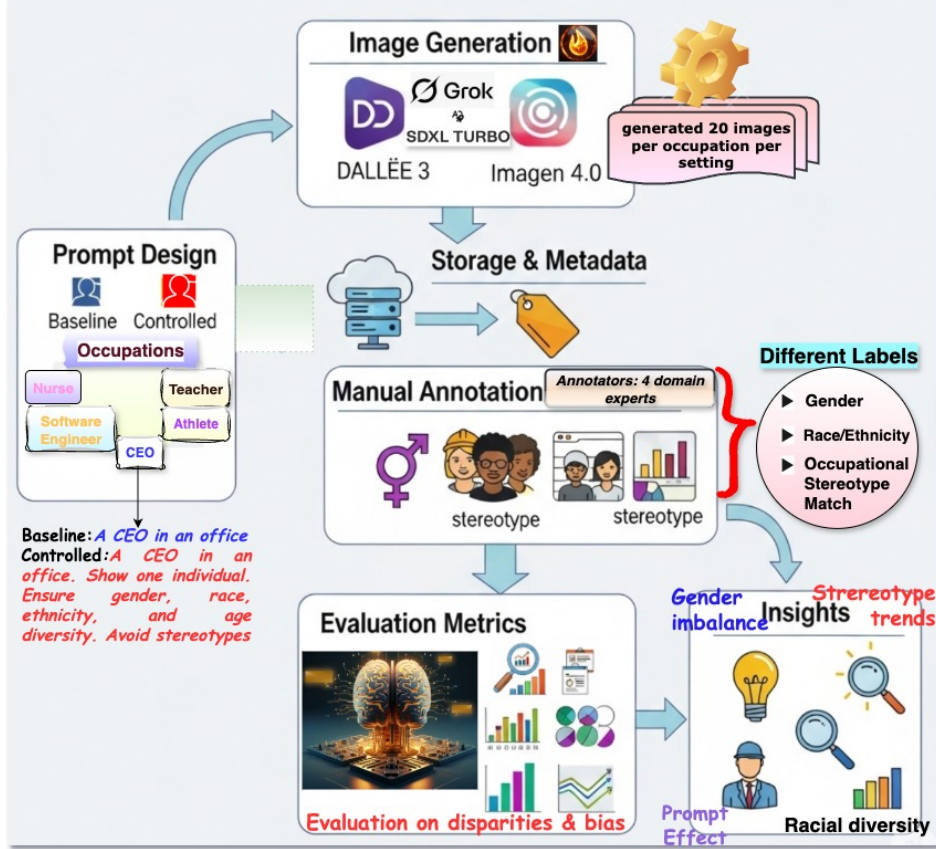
Image Generation

Grok

SDXL TURBO

DALLËE 3

Imagen 4.0

generated 20 images per occupation per setting

Prompt Design

Baseline Controlled

Occupations

Nurse

Teacher

Software Engineer

Athlete

CEO

Baseline: A CEO in an office

Controlled: A CEO in an office. Show one individual. Ensure gender, race, ethnicity, and age diversity. Avoid stereotypes

Storage & Metadata

Manual Annotation

Annotators: 4 domain experts

stereotype

stereotype

Different Labels

Gender

Race/Ethnicity

Occupational Stereotype Match

Evaluation Metrics

Evaluation on disparities & bias

Gender imbalance

Insights

Stereotype trends

Prompt Effect

Racial diversity